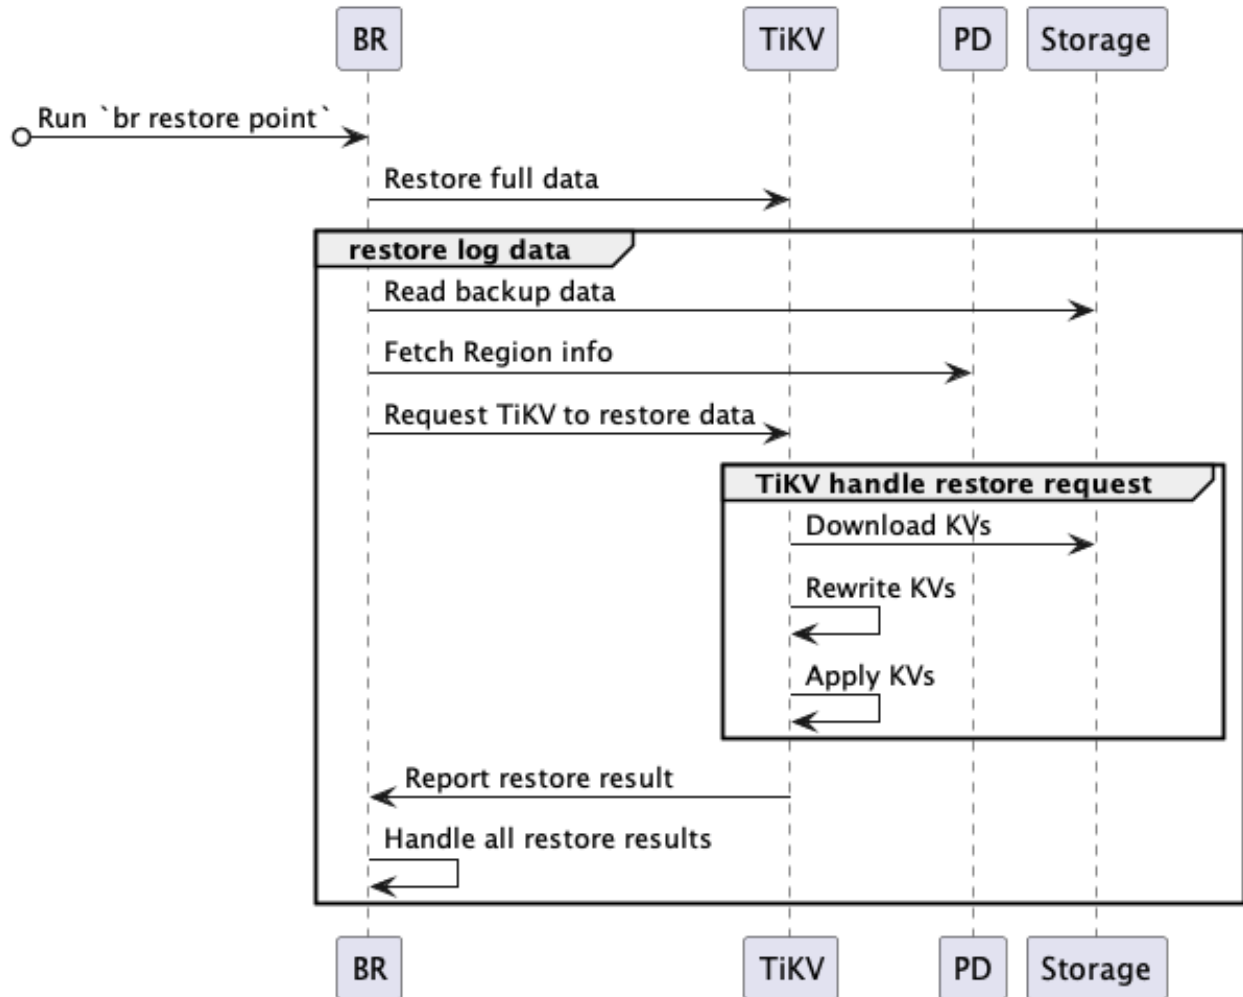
BR
TiKV
PD
Storage

Run `br restore point`

Restore full data

restore log data

Read backup data

Fetch Region info

Request TiKV to restore data

TiKV handle restore request

Download KVs

Rewrite KVs

Apply KVs

Report restore result

Handle all restore results

BR
TiKV
PD
Storage